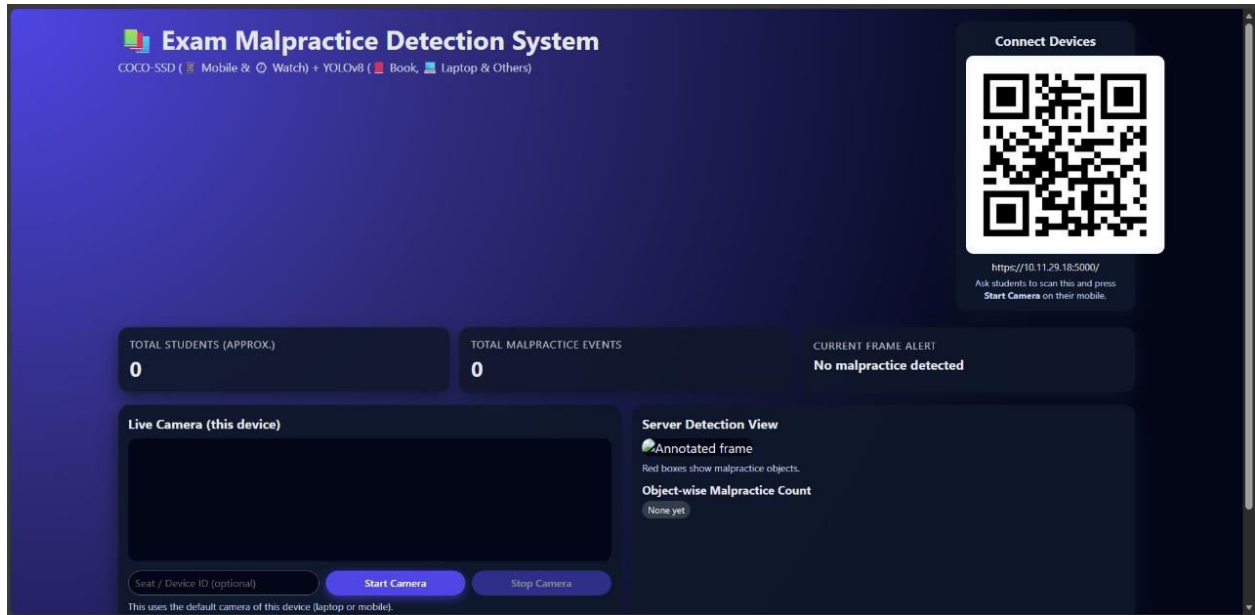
Exam Malpractice Detection System

COCO-SSD ( Mobile & Watch) + YOLOv8 ( Book, Laptop & Others)

Connect Devices

https://10.11.29.18:5000/

Ask students to scan this and press **Start Camera** on their mobile.

TOTAL STUDENTS (APPROX.)

0

TOTAL MALPRACTICE EVENTS

0

CURRENT FRAME ALERT

No malpractice detected

Live Camera (this device)

Seat / Device ID (optional)

Start Camera

Stop Camera

This uses the default camera of this device (laptop or mobile).

Server Detection View

Annotated frame

Red boxes show malpractice objects.

Object-wise Malpractice Count

None yet